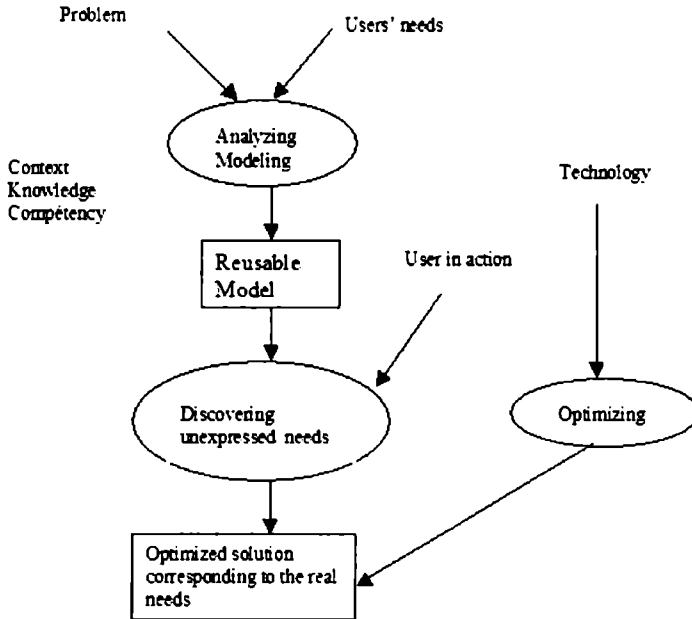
Problem

Users' needs

Analyzing Modeling

Context
Knowledge
Compétency

Technology

Reusable Model

User in action

Discovering unexpressed needs

Optimizing

Optimized solution corresponding to the real needs